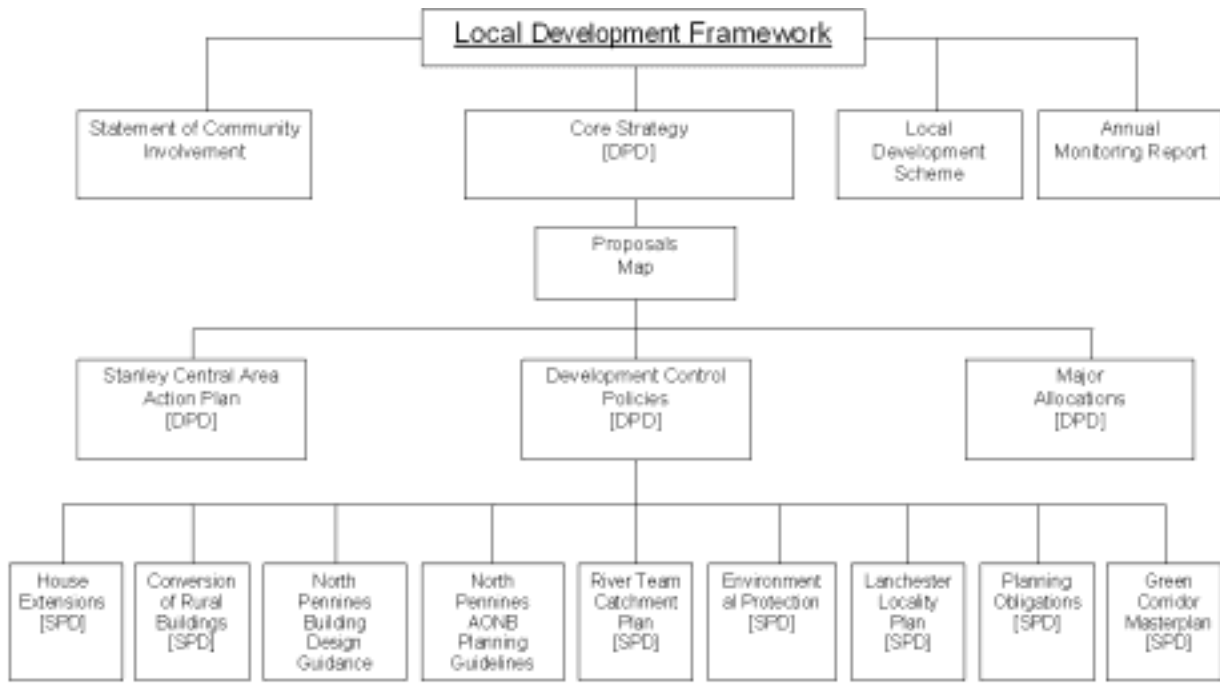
Local Development Framework

Statement of Community Involvement

Core Strategy [DPD]

Local Development Scheme

Annual Monitoring Report

Proposals Map

Stanley Central Area Action Plan [DPD]

Development Control Policies [DPD]

Major Allocations [DPD]

House Extensions [SPD]

Conversion of Rural Buildings [SPD]

North Pennines Building Design Guidance

North Pennines AONB Planning Guidelines

River Team Catchment Plan [SPD]

Environment al Protection [SPD]

Lanchester Locality Plan [SPD]

Planning Obligations [SPD]

Green Corridor Masterplan [SPD]